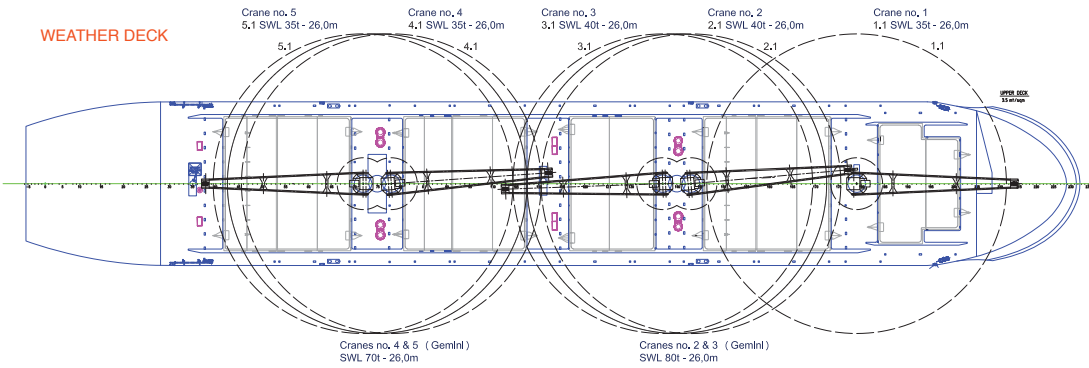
WEATHER DECK

Crane no. 5
5.1 SWL 35t - 26,0m

Crane no. 4
4.1 SWL 35t - 26,0m

Crane no. 3
3.1 SWL 40t - 26,0m

Crane no. 2
2.1 SWL 40t - 26,0m

Crane no. 1
1.1 SWL 35t - 26,0m

5.1 4.1 3.1 2.1 1.1

UPPER DECK
3.5 mt/sqm

Cranes no. 4 & 5 ( Geminl )
SWL 70t - 26,0m

Cranes no. 2 & 3 ( Geminl )
SWL 80t - 26,0m